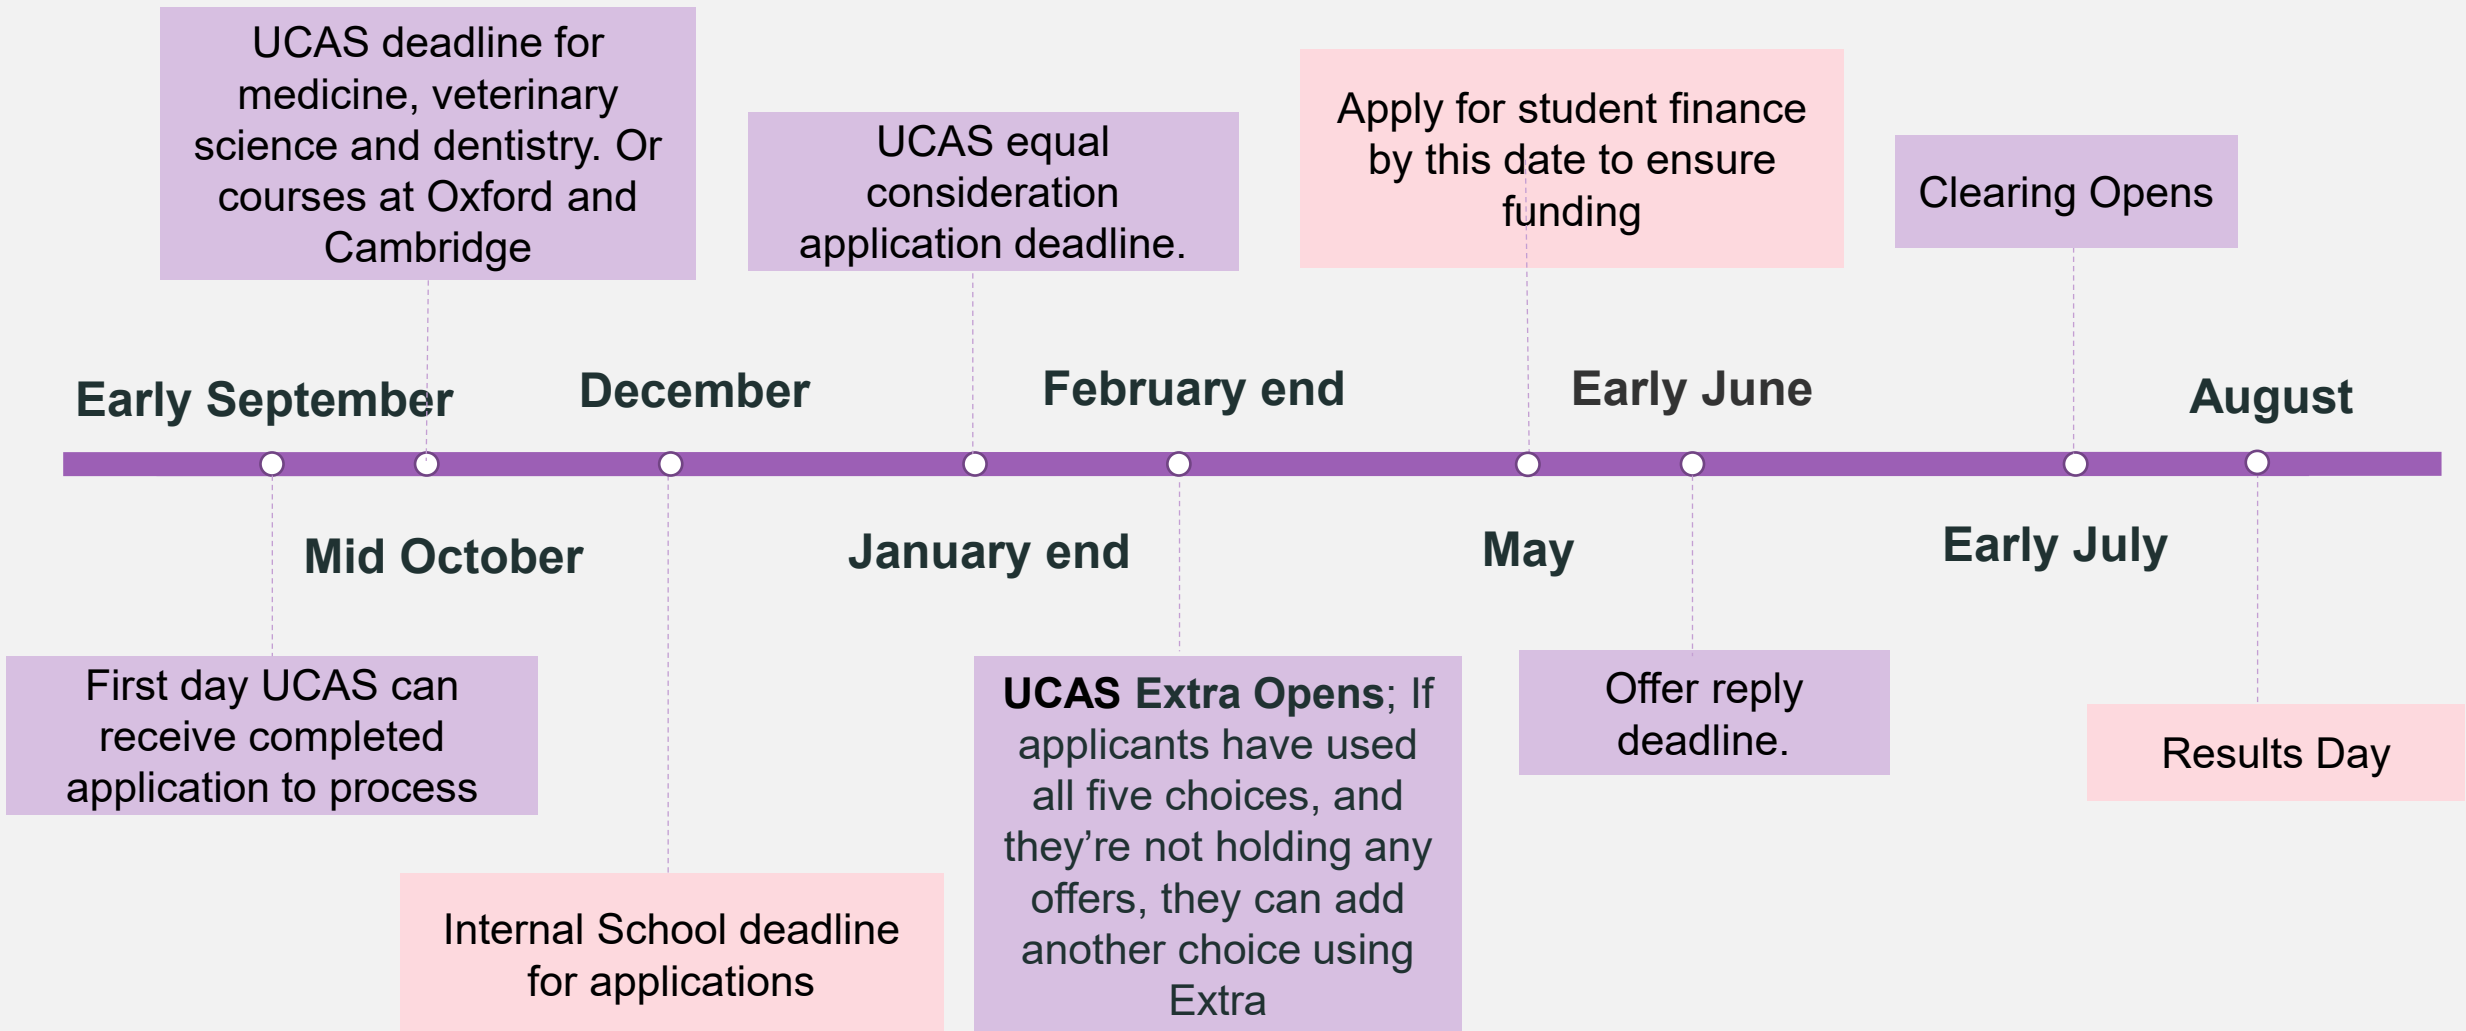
Early September

First day UCAS can receive completed application to process

Mid October

UCAS deadline for medicine, veterinary science and dentistry. Or courses at Oxford and Cambridge

December

Internal School deadline for applications

January end

UCAS equal consideration application deadline.

February end

**UCAS Extra Opens**; If applicants have used all five choices, and they're not holding any offers, they can add another choice using Extra

May

Apply for student finance by this date to ensure funding

Early June

Offer reply deadline.

Early July

Clearing Opens

August

Results Day